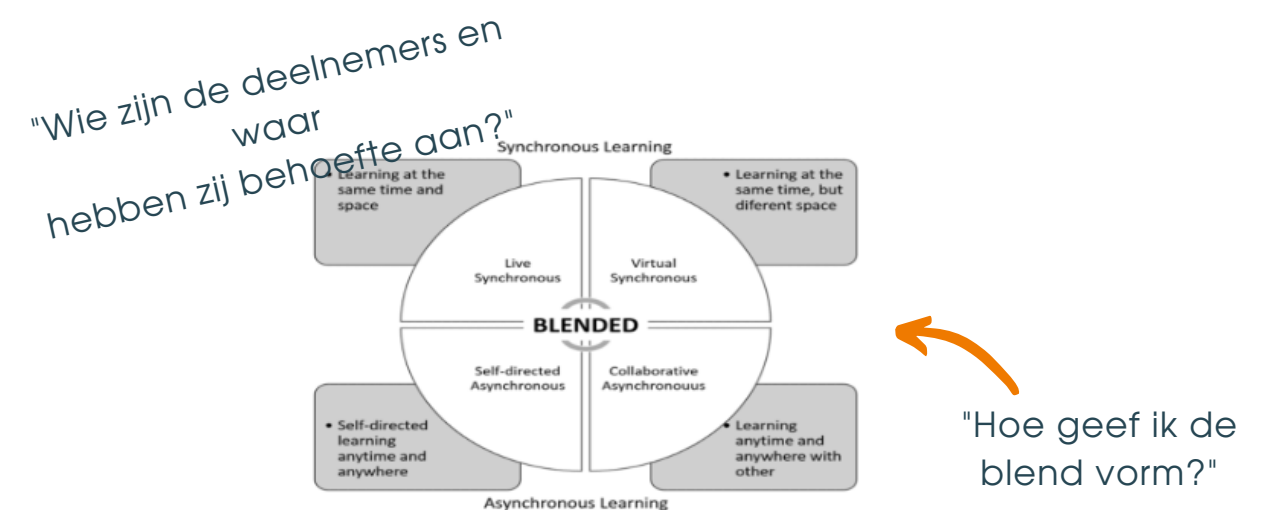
"Wie zijn de deelnemers en waar hebben zij behoefte aan?"

Synchronous Learning

• Learning at the same time and space

• Learning at the same time, but diferent space

Live Synchronous

Virtual Synchronous

BLENDED

Self-directed Asynchronous

Collaborative Asynchronouus

• Self-directed learning anytime and anywhere

• Learning anytime and anywhere with other

Asynchronous Learning

"Hoe geef ik de blend vorm?"